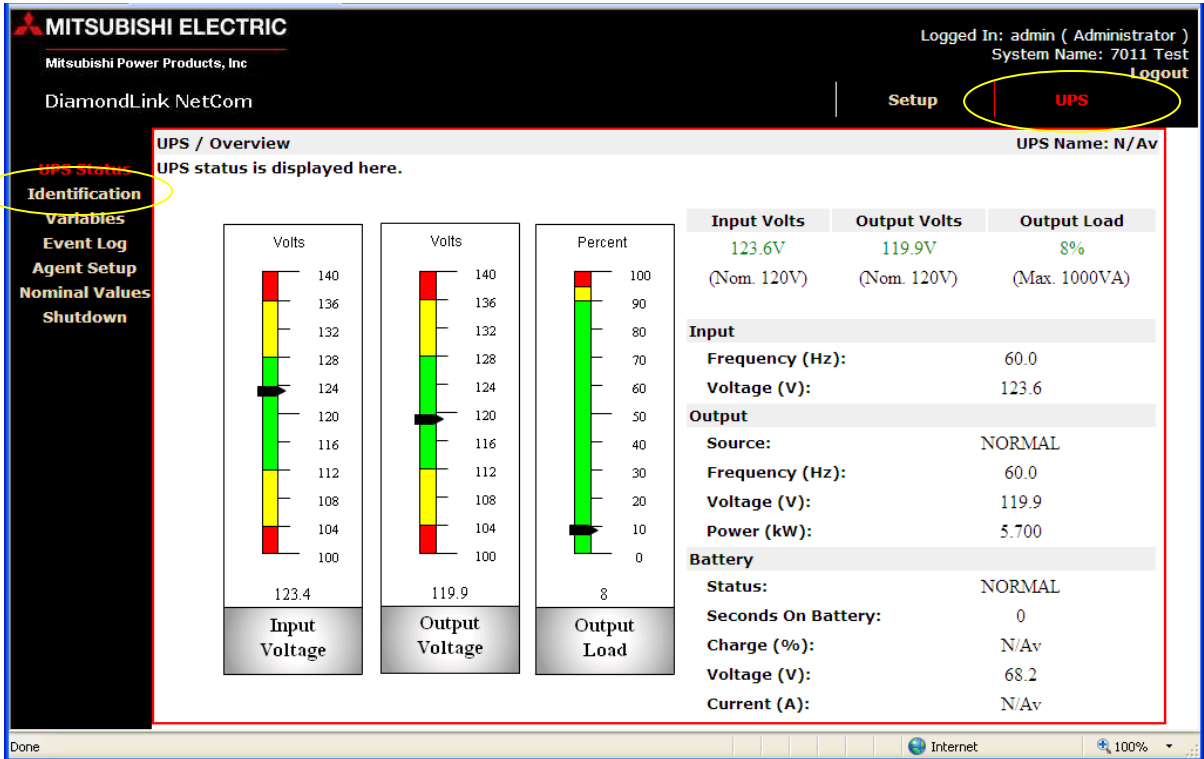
MITSUBISHI ELECTRIC
Mitsubishi Power Products, Inc

Logged In: admin ( Administrator )
System Name: 7011 Test
Logout

DiamondLink NetCom

Setup
UPS

UPS Status
Identification
Variables
Event Log
Agent Setup
Nominal Values
Shutdown

UPS / Overview
UPS Name: N/Av

UPS status is displayed here.

Volts
140
136
132
128
124
120
116
112
108
104
100
123.4
Input Voltage

Volts
140
136
132
128
124
120
116
112
108
104
100
119.9
Output Voltage

Percent
100
90
80
70
60
50
40
30
20
10
0
8
Output Load

| Input Volts | Output Volts | Output Load |
|---|---|---|
| 123.6V | 119.9V | 8% |
| (Nom. 120V) | (Nom. 120V) | (Max. 1000VA) |

Input
| | |
|---|---|
| Frequency (Hz): | 60.0 |
| Voltage (V): | 123.6 |

Output
| | |
|---|---|
| Source: | NORMAL |
| Frequency (Hz): | 60.0 |
| Voltage (V): | 119.9 |
| Power (kW): | 5.700 |

Battery
| | |
|---|---|
| Status: | NORMAL |
| Seconds On Battery: | 0 |
| Charge (%): | N/Av |
| Voltage (V): | 68.2 |
| Current (A): | N/Av |

Done
Internet
100%